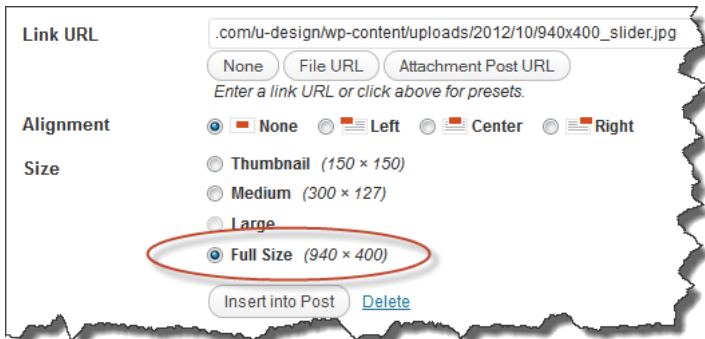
Link URL
.com/u-design/wp-content/uploads/2012/10/940x400_slider.jpg
None
File URL
Attachment Post URL
Enter a link URL or click above for presets.

Alignment
None
Left
Center
Right

Size
Thumbnail (150 × 150)
Medium (300 × 127)
Large
Full Size (940 × 400)

Insert into Post
Delete